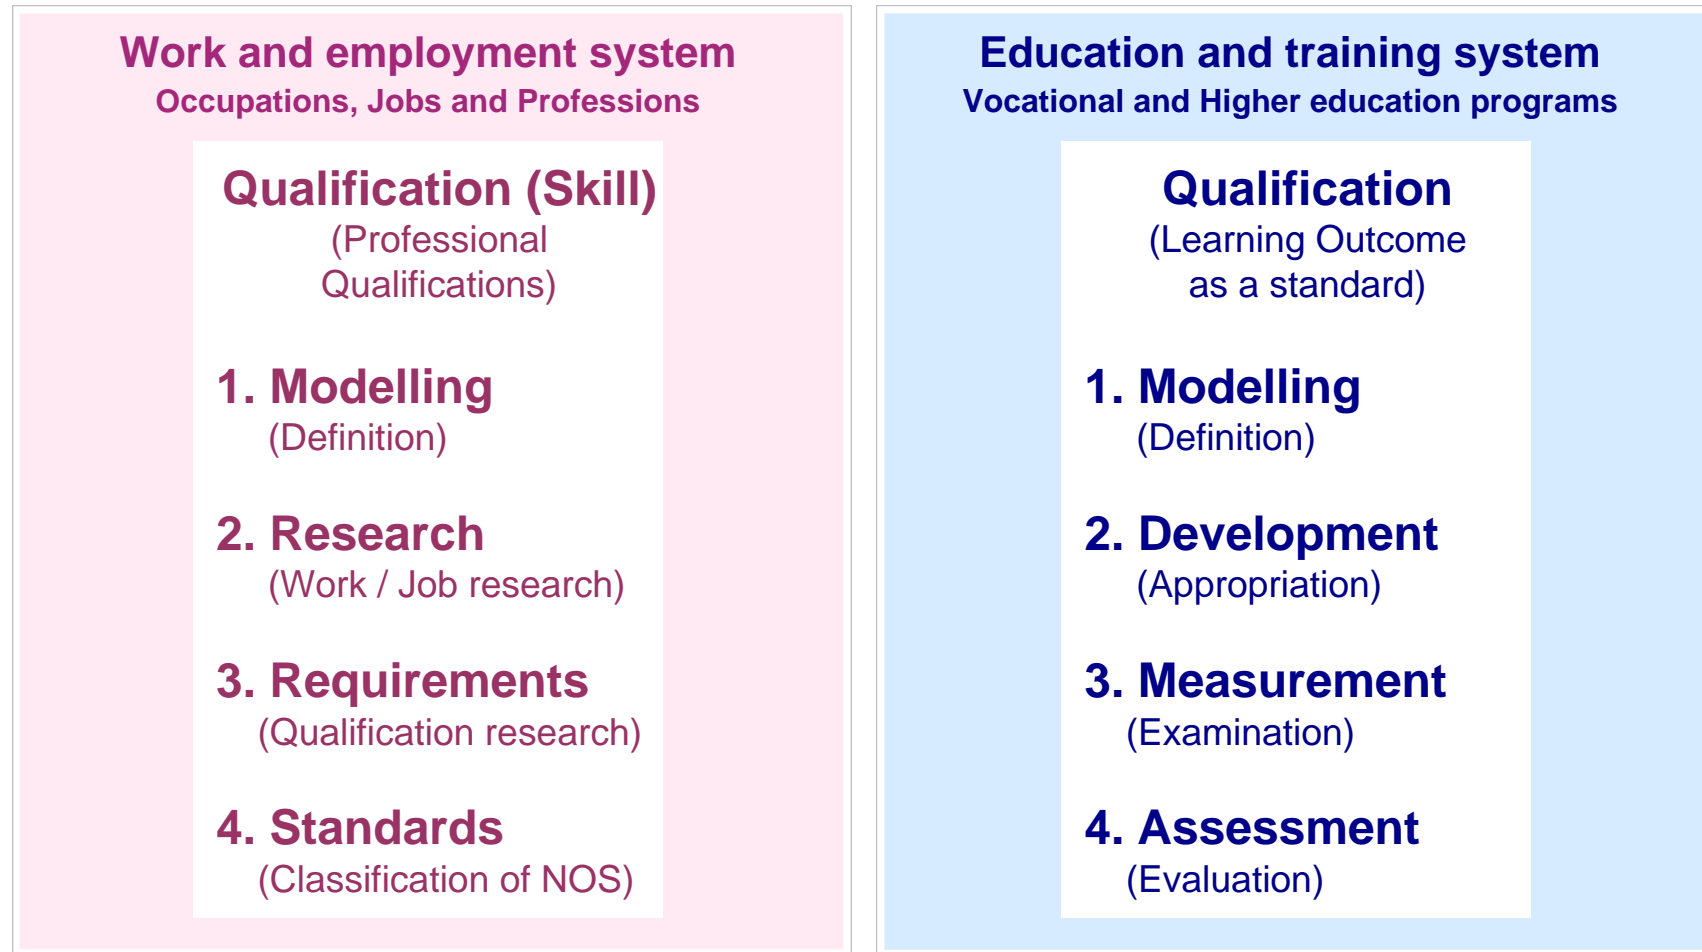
Work and employment system
Occupations, Jobs and Professions

Qualification (Skill)
(Professional Qualifications)

1. Modelling
(Definition)

2. Research
(Work / Job research)

3. Requirements
(Qualification research)

4. Standards
(Classification of NOS)

Education and training system
Vocational and Higher education programs

Qualification
(Learning Outcome as a standard)

1. Modelling
(Definition)

2. Development
(Appropriation)

3. Measurement
(Examination)

4. Assessment
(Evaluation)